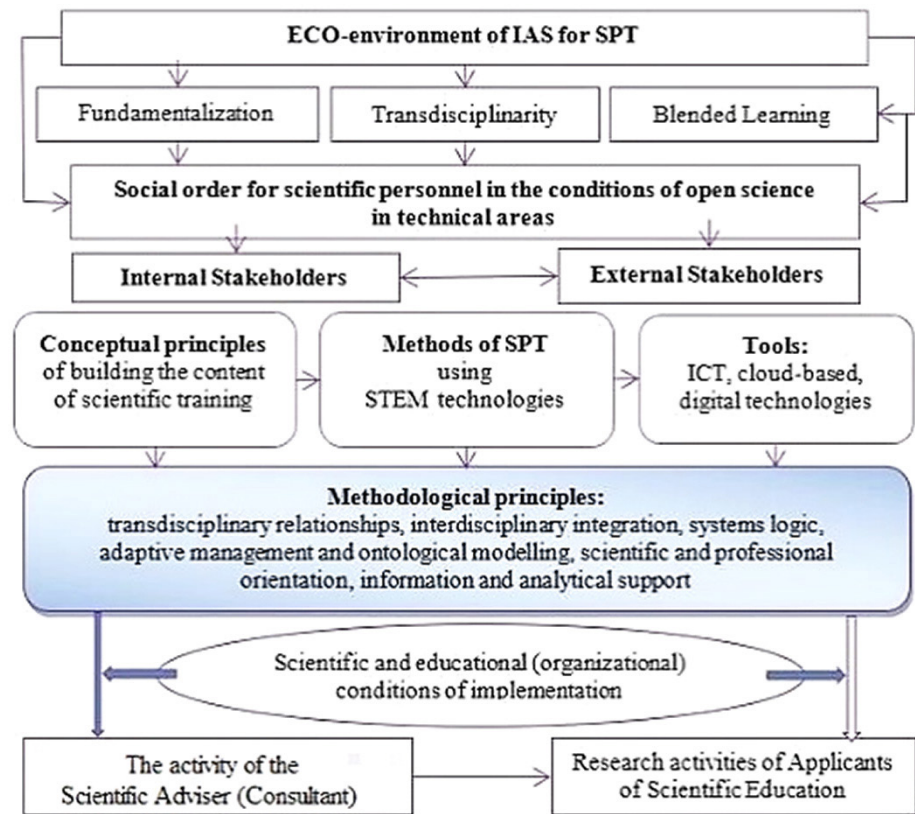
ECO-environment of IAS for SPT

Fundamentalization

Transdisciplinarity

Blended Learning

Social order for scientific personnel in the conditions of open science in technical areas

Internal Stakeholders

External Stakeholders

Conceptual principles of building the content of scientific training

Methods of SPT using STEM technologies

Tools: ICT, cloud-based, digital technologies

Methodological principles: transdisciplinary relationships, interdisciplinary integration, systems logic, adaptive management and ontological modelling, scientific and professional orientation, information and analytical support

Scientific and educational (organizational) conditions of implementation

The activity of the Scientific Adviser (Consultant)

Research activities of Applicants of Scientific Education